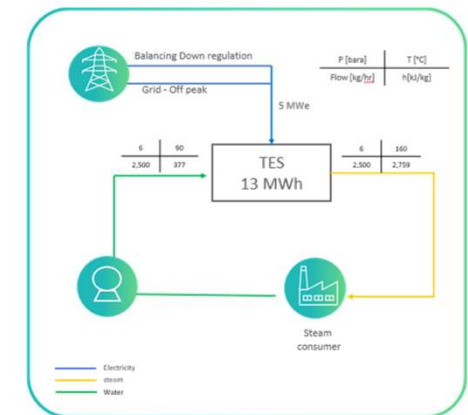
Balancing Down regulation

Grid - Off peak

5 MWe

| P [bara] | T [°C] |
|---|---|
| Flow [kg/hr] | h[kJ/kg] |

| 6 | 90 |
|---|---|
| 2,500 | 377 |

TES
13 MWh

| 6 | 160 |
|---|---|
| 2,500 | 2,759 |

Steam consumer

Electricity
steam
Water